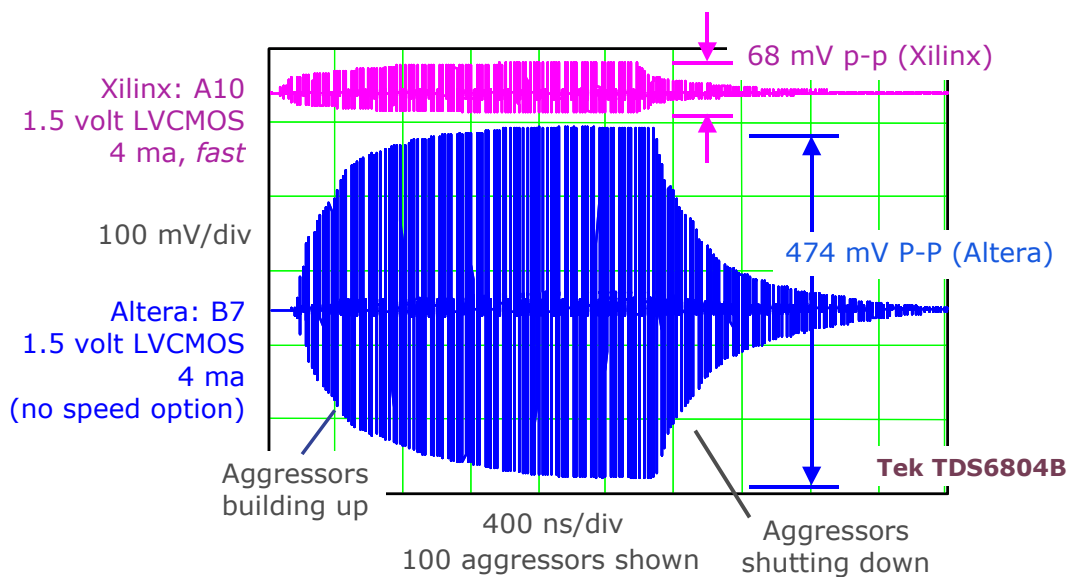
68 mV p-p (Xilinx)

Xilinx: A10
1.5 volt LVCMOS
4 ma, *fast*

100 mV/div

474 mV P-P (Altera)

Altera: B7
1.5 volt LVCMOS
4 ma
(no speed option)

Aggressors building up

Tek TDS6804B

400 ns/div
100 aggressors shown

Aggressors shutting down